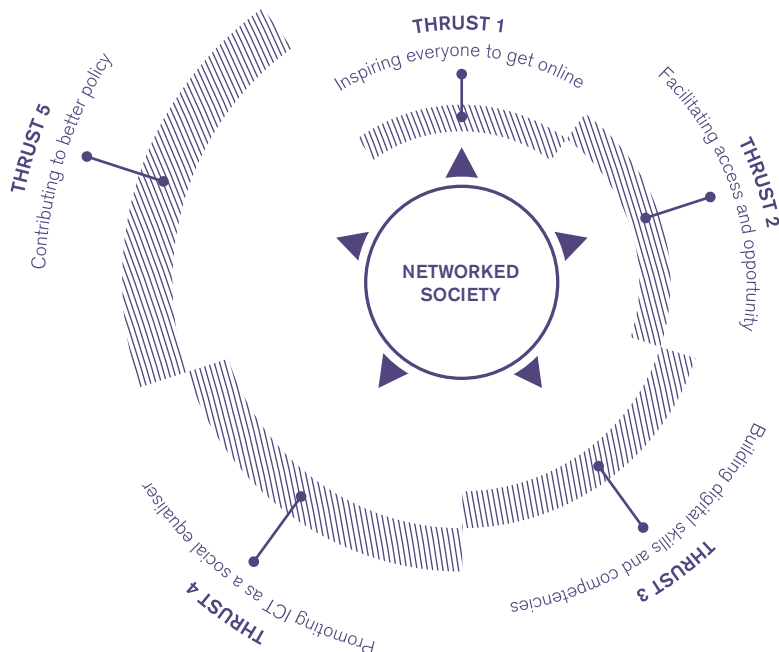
THRUST 1
Inspiring everyone to get online

THRUST 2
Facilitating access and opportunity

THRUST 3
Building digital skills and competencies

THRUST 4
Promoting ICT as a social equaliser

THRUST 5
Contributing to better policy

NETWORKED SOCIETY